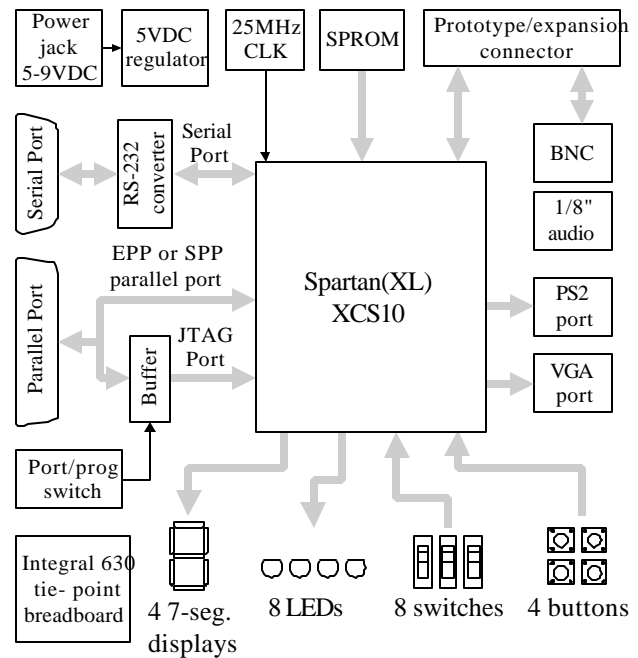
Power jack 5-9VDC

5VDC regulator

25MHz CLK

SPROM

Prototype/expansion connector

Serial Port

RS-232 converter

Serial Port

BNC

1/8" audio

Parallel Port

EPP or SPP parallel port

Spartan(XL) XCS10

PS2 port

Buffer

JTAG Port

VGA port

Port/prog switch

Integral 630 tie- point breadboard

4 7-seg. displays

8 LEDs

8 switches

4 buttons